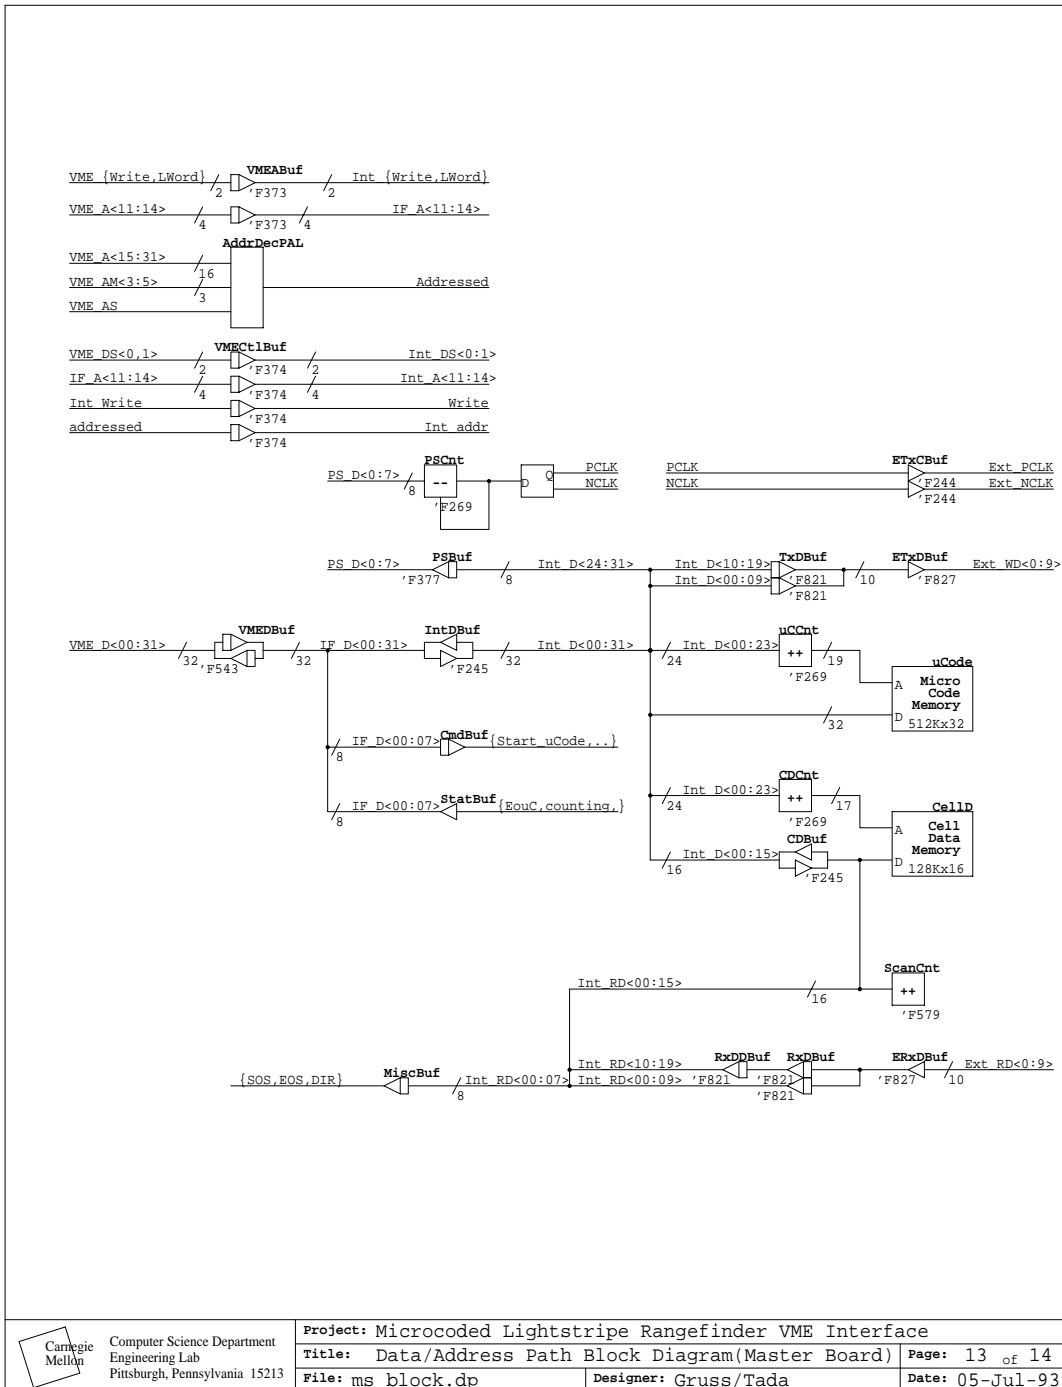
VME {Write,LWord} 2 VMEABuf 'F373 2 Int {Write,LWord}
VME_A<11:14> 4 'F373 4 IF_A<11:14>
AddrDecPAL
VME_A<15:31> 16
VME_AM<3:5> 3
VME_AS
Addressed
VME_DS<0,1> 2 VMECtlBuf 'F374 2 Int_DS<0:1>
IF_A<11:14> 4 'F374 4 Int_A<11:14>
Int Write 'F374 Write
addressed 'F374 Int_addr

PS_D<0:7> 8 PSCnt -- 'F269 D Q PCLK NCLK
PCLK NCLK ETxCBuf 'F244 'F244 Ext_PCLK Ext_NCLK

PS_D<0:7> PSBuf 'F377 8 Int_D<24:31>
Int_D<10:19> Int_D<00:09> TxDBuf 'F821 'F821 10 ETxDBuf 'F827 Ext_WD<0:9>

VME_D<00:31> 32 VMEDBuf 'F543 32 IF_D<00:31> IntDBuf 'F245 32 Int_D<00:31>
24 Int_D<00:23> uCCnt ++ 'F269 19
uCode A Micro Code Memory D 512Kx32
32
8 IF_D<00:07> CmdBuf {Start_uCode,..}
8 IF_D<00:07> StatBuf {EouC,counting,}
24 Int_D<00:23> CDCnt ++ 'F269 17
CellD A Cell Data Memory D 128Kx16
16 Int_D<00:15> CDBuf 'F245

Int_RD<00:15> 16 ScanCnt ++ 'F579

{SOS,EOS,DIR} MiscBuf 8 Int_RD<00:07> Int_RD<10:19> Int_RD<00:09> 'F821 RxDDBuf RxDBuf 'F821 'F821 ERxDBuf 'F827 10 Ext_RD<0:9>

Carnegie Mellon
Computer Science Department
Engineering Lab
Pittsburgh, Pennsylvania 15213
Project: Microcoded Lightstripe Rangefinder VME Interface
Title: Data/Address Path Block Diagram(Master Board)
Page: 13 of 14
File: ms_block.dp
Designer: Gruss/Tada
Date: 05-Jul-93